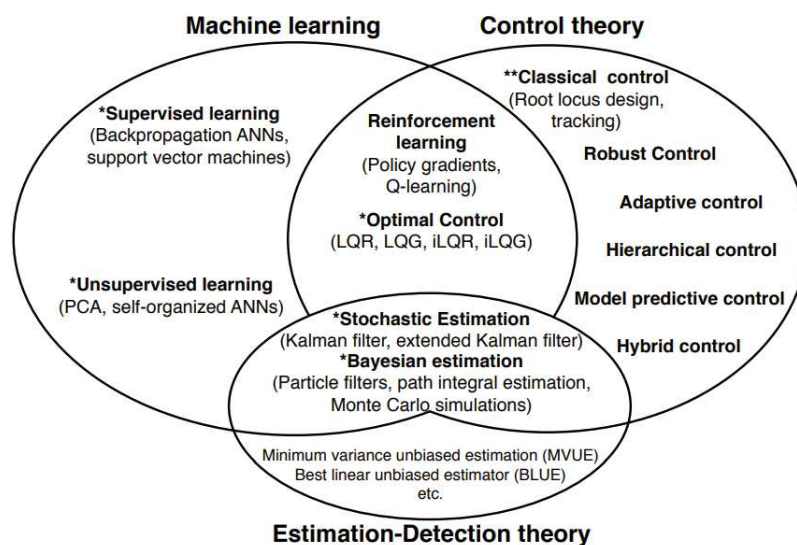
Machine learning

Control theory

*Supervised learning
(Backpropagation ANNs, support vector machines)

**Classical control
(Root locus design, tracking)

Reinforcement learning
(Policy gradients, Q-learning)

*Optimal Control
(LQR, LQG, iLQR, iLQG)

Robust Control

Adaptive control

Hierarchical control

Model predictive control

Hybrid control

*Unsupervised learning
(PCA, self-organized ANNs)

*Stochastic Estimation
(Kalman filter, extended Kalman filter)

*Bayesian estimation
(Particle filters, path integral estimation, Monte Carlo simulations)

Minimum variance unbiased estimation (MVUE)
Best linear unbiased estimator (BLUE)
etc.

Estimation-Detection theory